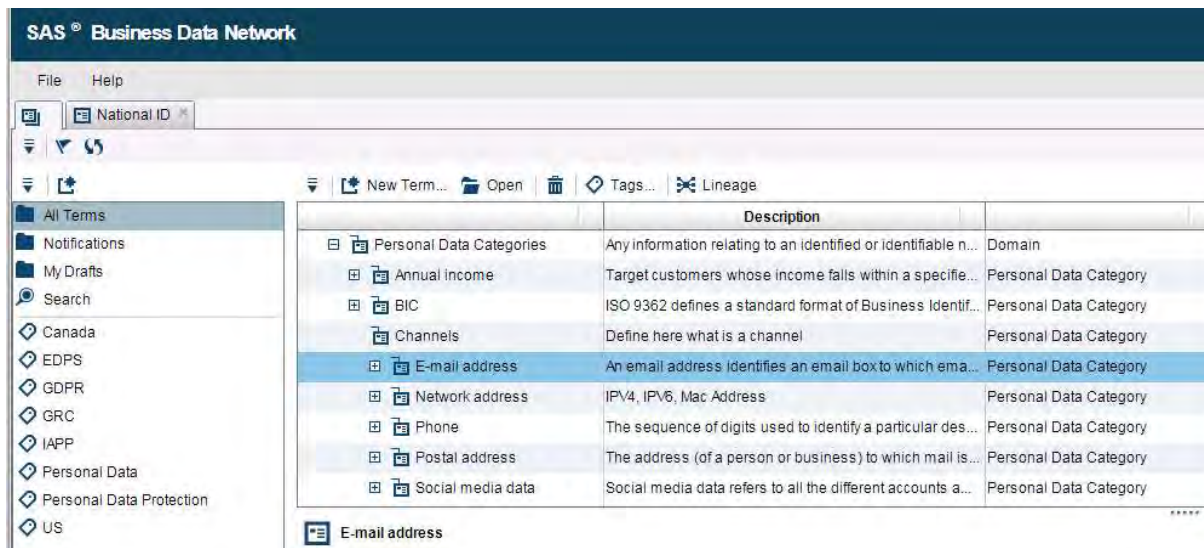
SAS ® Business Data Network

File Help

National ID ×

All Terms
Notifications
My Drafts
Search
Canada
EDPS
GDPR
GRC
IAPP
Personal Data
Personal Data Protection
US

New Term... Open Tags... Lineage

|  | Description |  |
|---|---|---|
| Personal Data Categories | Any information relating to an identified or identifiable n... | Domain |
| Annual income | Target customers whose income falls within a specifie... | Personal Data Category |
| BIC | ISO 9362 defines a standard format of Business Identif... | Personal Data Category |
| Channels | Define here what is a channel | Personal Data Category |
| E-mail address | An email address identifies an email box to which ema... | Personal Data Category |
| Network address | IPV4, IPV6, Mac Address | Personal Data Category |
| Phone | The sequence of digits used to identify a particular des... | Personal Data Category |
| Postal address | The address (of a person or business) to which mail is... | Personal Data Category |
| Social media data | Social media data refers to all the different accounts a... | Personal Data Category |

E-mail address